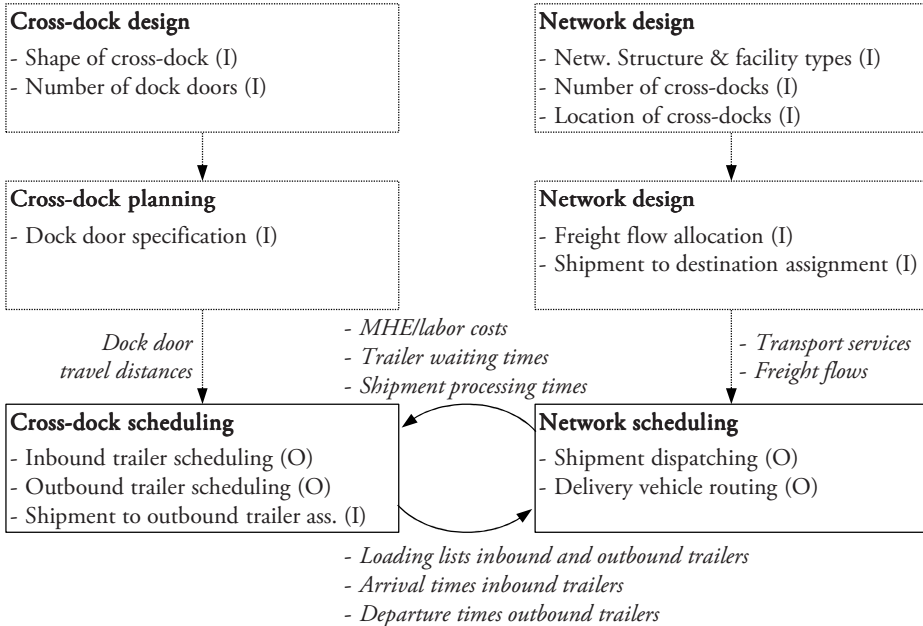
**Cross-dock design**
- Shape of cross-dock (I)
- Number of dock doors (I)

**Network design**
- Netw. Structure & facility types (I)
- Number of cross-docks (I)
- Location of cross-docks (I)

**Cross-dock planning**
- Dock door specification (I)

**Network design**
- Freight flow allocation (I)
- Shipment to destination assignment (I)

*Dock door travel distances*

*- MHE/labor costs*
*- Trailer waiting times*
*- Shipment processing times*

*- Transport services*
*- Freight flows*

**Cross-dock scheduling**
- Inbound trailer scheduling (O)
- Outbound trailer scheduling (O)
- Shipment to outbound trailer ass. (I)

**Network scheduling**
- Shipment dispatching (O)
- Delivery vehicle routing (O)

*- Loading lists inbound and outbound trailers*
*- Arrival times inbound trailers*
*- Departure times outbound trailers*